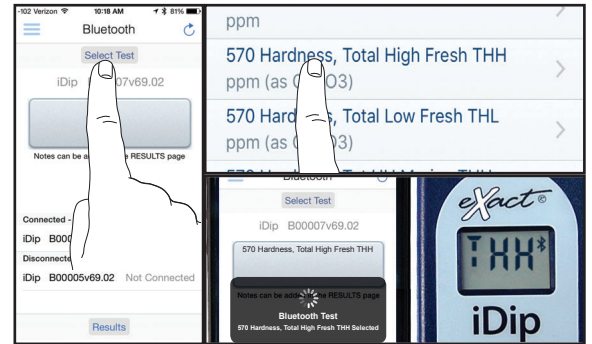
-102 Verizon 10:18 AM 81%

Bluetooth

Select Test

iDip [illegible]07v69.02

Notes can be a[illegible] RESULTS page

Connected - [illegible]

iDip B000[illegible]

Disconnecte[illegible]

iDip B00005v69.02 Not Connected

Results

ppm

570 Hard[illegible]ss, Total High Fresh THH

ppm (as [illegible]O3)

570 Hard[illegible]ss, Total Low Fresh THL

ppm (as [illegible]O3)

Bluetooth

Select Test

iDip B00007v69.02

570 Hardness, Total High Fresh THH

Notes can be add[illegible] RESULTS page

Bluetooth Test

570 Hardness, Total High Fresh THH Selected

eXact®

THH

iDip